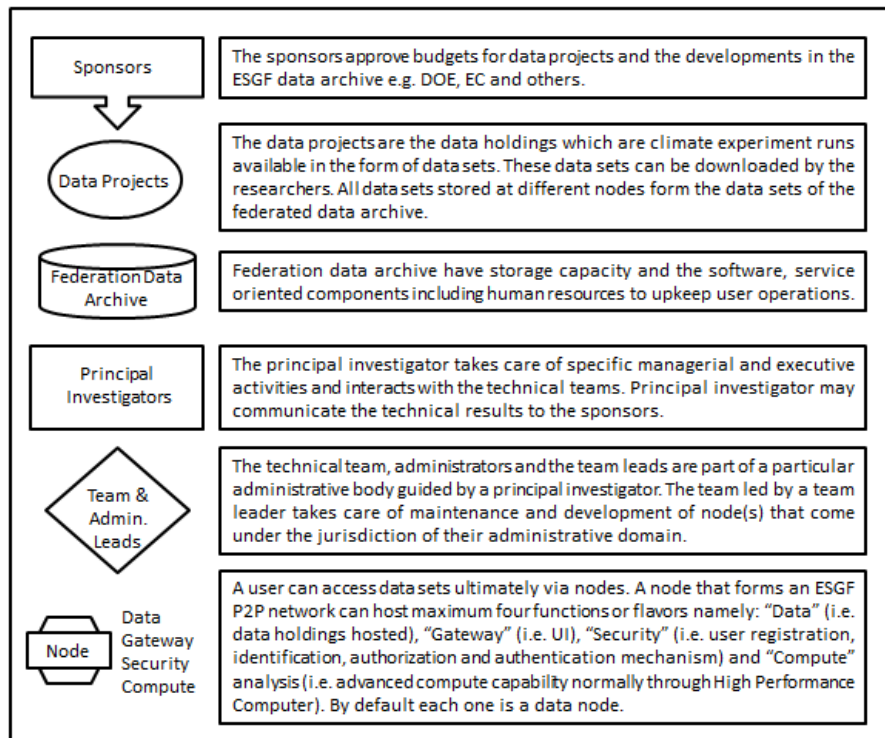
Sponsors

The sponsors approve budgets for data projects and the developments in the ESGF data archive e.g. DOE, EC and others.

Data Projects

The data projects are the data holdings which are climate experiment runs available in the form of data sets. These data sets can be downloaded by the researchers. All data sets stored at different nodes form the data sets of the federated data archive.

Federation Data Archive

Federation data archive have storage capacity and the software, service oriented components including human resources to upkeep user operations.

Principal Investigators

The principal investigator takes care of specific managerial and executive activities and interacts with the technical teams. Principal investigator may communicate the technical results to the sponsors.

Team & Admin. Leads

The technical team, administrators and the team leads are part of a particular administrative body guided by a principal investigator. The team led by a team leader takes care of maintenance and development of node(s) that come under the jurisdiction of their administrative domain.

Node

Data
Gateway
Security
Compute

A user can access data sets ultimately via nodes. A node that forms an ESGF P2P network can host maximum four functions or flavors namely: “Data” (i.e. data holdings hosted), “Gateway” (i.e. UI), “Security” (i.e. user registration, identification, authorization and authentication mechanism) and “Compute” analysis (i.e. advanced compute capability normally through High Performance Computer). By default each one is a data node.